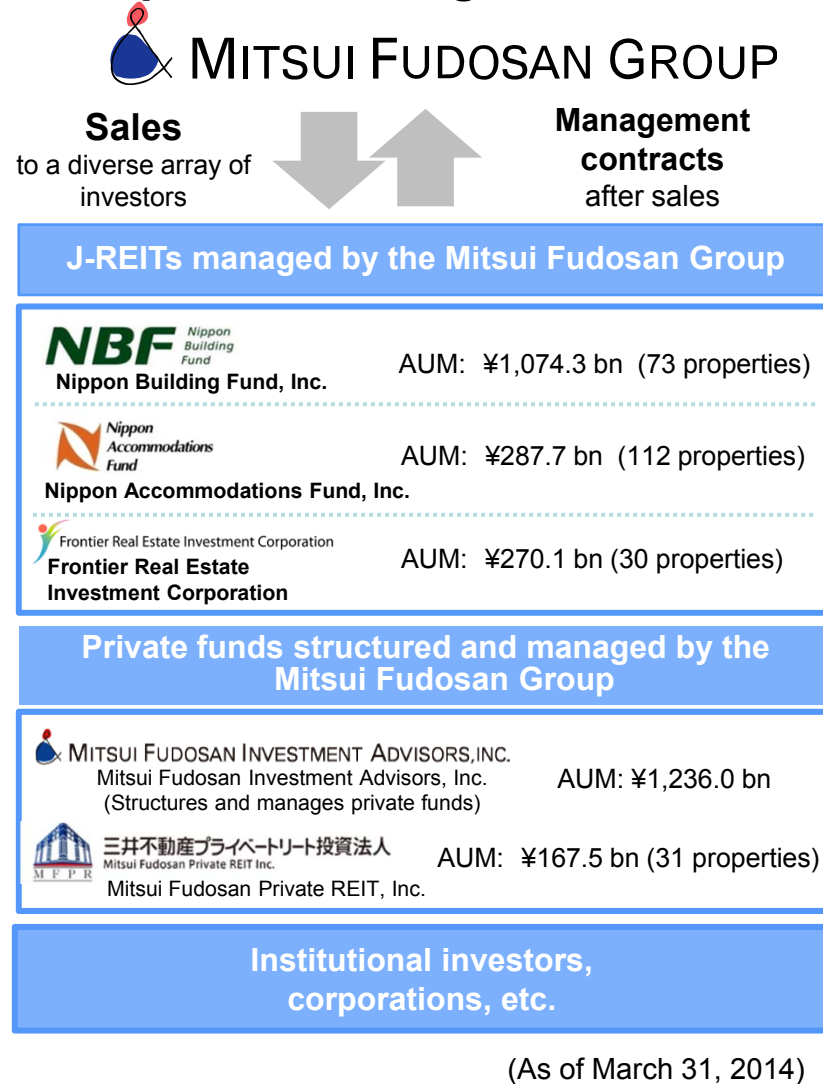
MITSUI FUDOSAN GROUP

Sales
to a diverse array of investors

Management contracts
after sales

J-REITs managed by the Mitsui Fudosan Group

NBF Nippon Building Fund
Nippon Building Fund, Inc.
AUM: ¥1,074.3 bn (73 properties)

Nippon Accommodations Fund
Nippon Accommodations Fund, Inc.
AUM: ¥287.7 bn (112 properties)

Frontier Real Estate Investment Corporation
Frontier Real Estate Investment Corporation
AUM: ¥270.1 bn (30 properties)

Private funds structured and managed by the Mitsui Fudosan Group

MITSUI FUDOSAN INVESTMENT ADVISORS,INC.
Mitsui Fudosan Investment Advisors, Inc.
(Structures and manages private funds)
AUM: ¥1,236.0 bn

MFPR
三井不動産プライベートリート投資法人
Mitsui Fudosan Private REIT Inc.
Mitsui Fudosan Private REIT, Inc.
AUM: ¥167.5 bn (31 properties)

Institutional investors, corporations, etc.

(As of March 31, 2014)